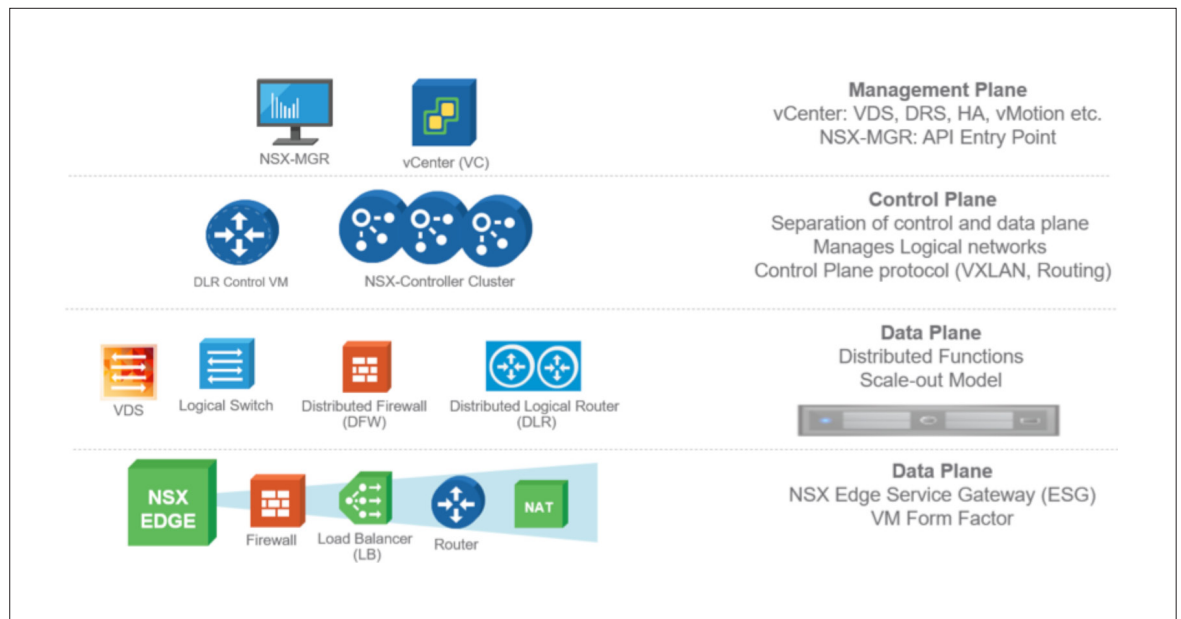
NSX-MGR
vCenter (VC)

Management Plane
vCenter: VDS, DRS, HA, vMotion etc.
NSX-MGR: API Entry Point

DLR Control VM
NSX-Controller Cluster

Control Plane
Separation of control and data plane
Manages Logical networks
Control Plane protocol (VXLAN, Routing)

VDS
Logical Switch
Distributed Firewall (DFW)
Distributed Logical Router (DLR)

Data Plane
Distributed Functions
Scale-out Model

NSX EDGE
Firewall
Load Balancer (LB)
Router
NAT

Data Plane
NSX Edge Service Gateway (ESG)
VM Form Factor